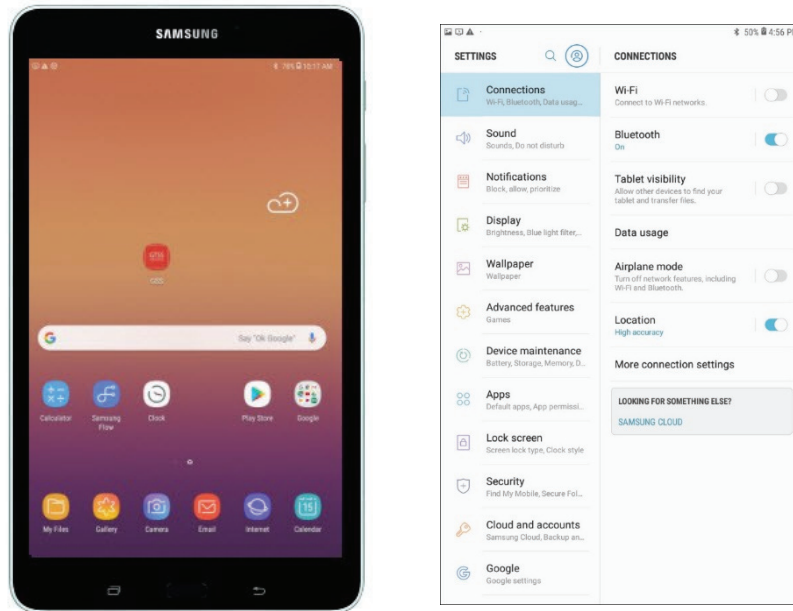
SAMSUNG

78% 10:17 AM

GRS

G

Say "Ok Google"

Calculator

Samsung Flow

Clock

Play Store

Google

My Files

Gallery

Camera

Email

Internet

Calendar

50% 4:56 PM

SETTINGS

Connections
Wi-Fi, Bluetooth, Data usag...

Sound
Sounds, Do not disturb

Notifications
Block, allow, prioritize

Display
Brightness, Blue light filter,...

Wallpaper
Wallpaper

Advanced features
Games

Device maintenance
Battery, Storage, Memory, D...

Apps
Default apps, App permissi...

Lock screen
Screen lock type, Clock style

Security
Find My Mobile, Secure Fol...

Cloud and accounts
Samsung Cloud, Backup an...

Google
Google settings

CONNECTIONS

Wi-Fi
Connect to Wi-Fi networks.

Bluetooth
On

Tablet visibility
Allow other devices to find your tablet and transfer files.

Data usage

Airplane mode
Turn off network features, including Wi-Fi and Bluetooth.

Location
High accuracy

More connection settings

LOOKING FOR SOMETHING ELSE?

SAMSUNG CLOUD